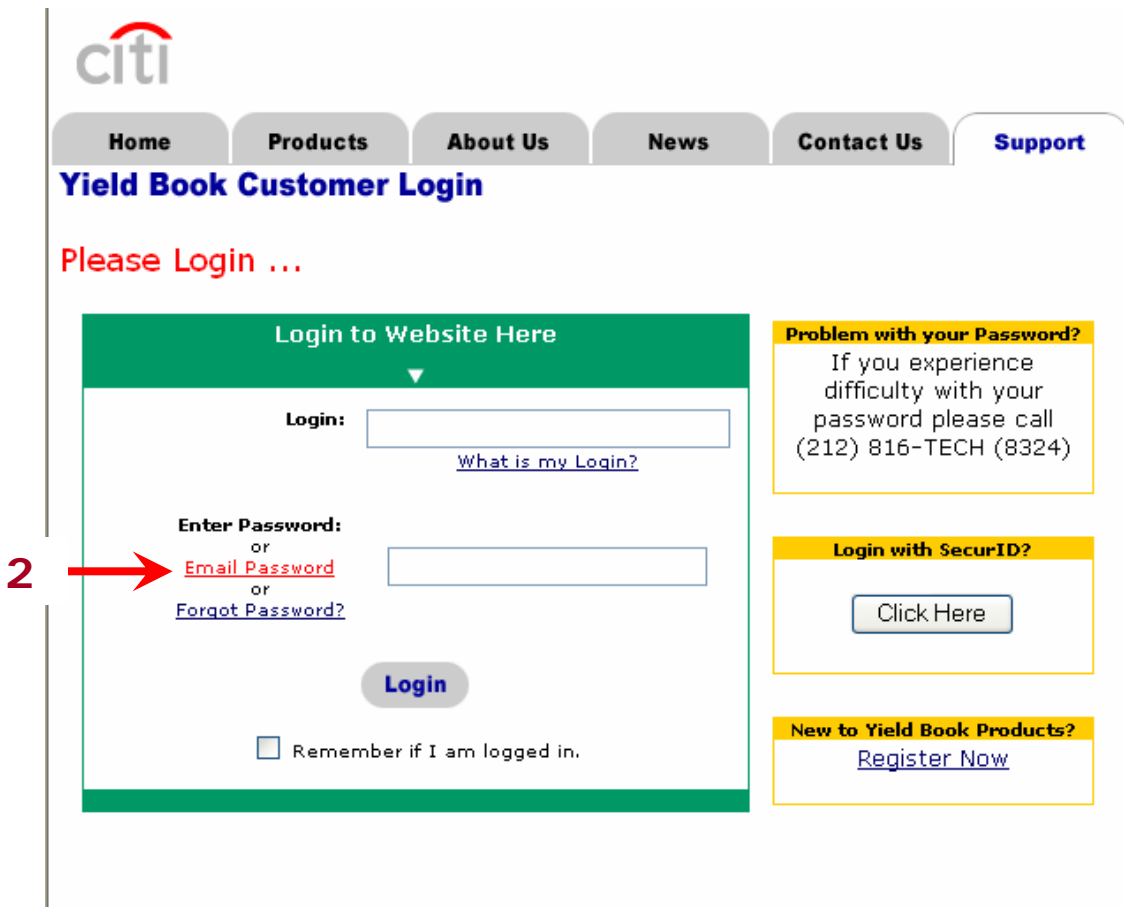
citi

Home | Products | About Us | News | Contact Us | Support

Yield Book Customer Login

Please Login ...

Login to Website Here

Login:

What is my Login?

Enter Password:
or
Email Password
or
Forgot Password?

2

Login

Remember if I am logged in.

Problem with your Password?
If you experience difficulty with your password please call (212) 816-TECH (8324)

Login with SecurID?
Click Here

New to Yield Book Products?
Register Now